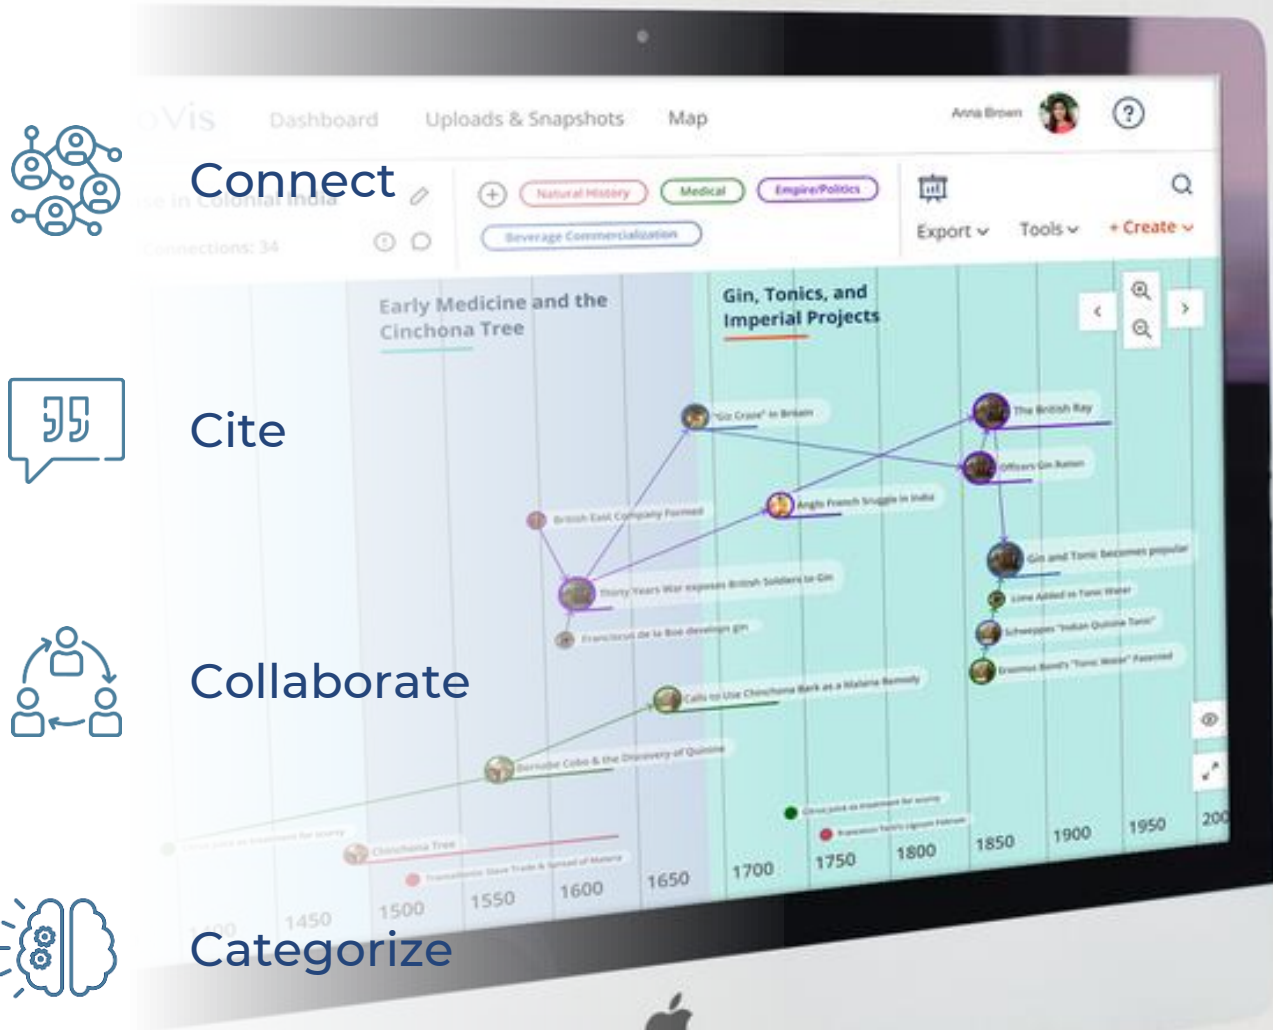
oVis Dashboard Uploads & Snapshots Map Anna Brown ?

Connect

se in Colonial India

Connections: 34

Natural History Medical Empire/Politics

Beverage Commercialization

Export Tools + Create

Early Medicine and the Cinchona Tree

Gin, Tonics, and Imperial Projects

Cite

"Gin Craze" in Britain

The British Raj

Officers Gin Ration

British East Company Formed

Anglo French Struggle in India

Gin and Tonic becomes popular

Thirty Years War exposes British Soldiers to Gin

Lime Added to Tonic Water

Franciscus de le Boe develops gin

Schweppes "Indian Quinine Tonic"

Collaborate

Erasmus Bond's "Tonic Water" Patented

Calls to Use Chinchona Bark as a Malaria Remedy

Bernabe Cobo & the Discovery of Quinine

Cinchona Tree

Transatlantic Slave Trade & Spread of Malaria

1450 1500 1550 1600 1650 1700 1750 1800 1850 1900 1950 200

Categorize